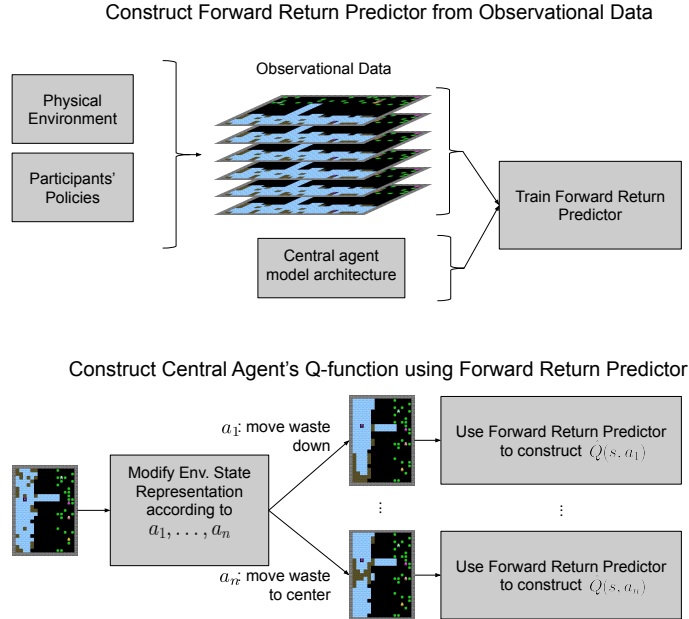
Construct Forward Return Predictor from Observational Data

Physical Environment

Participants' Policies

Observational Data

Central agent model architecture

Train Forward Return Predictor

Construct Central Agent's Q-function using Forward Return Predictor

Modify Env. State Representation according to $a_1, \ldots, a_n$

$a_1$: move waste down

$a_n$: move waste to center

⋮

Use Forward Return Predictor to construct $\hat{Q}(s, a_1)$

⋮

Use Forward Return Predictor to construct $\hat{Q}(s, a_n)$